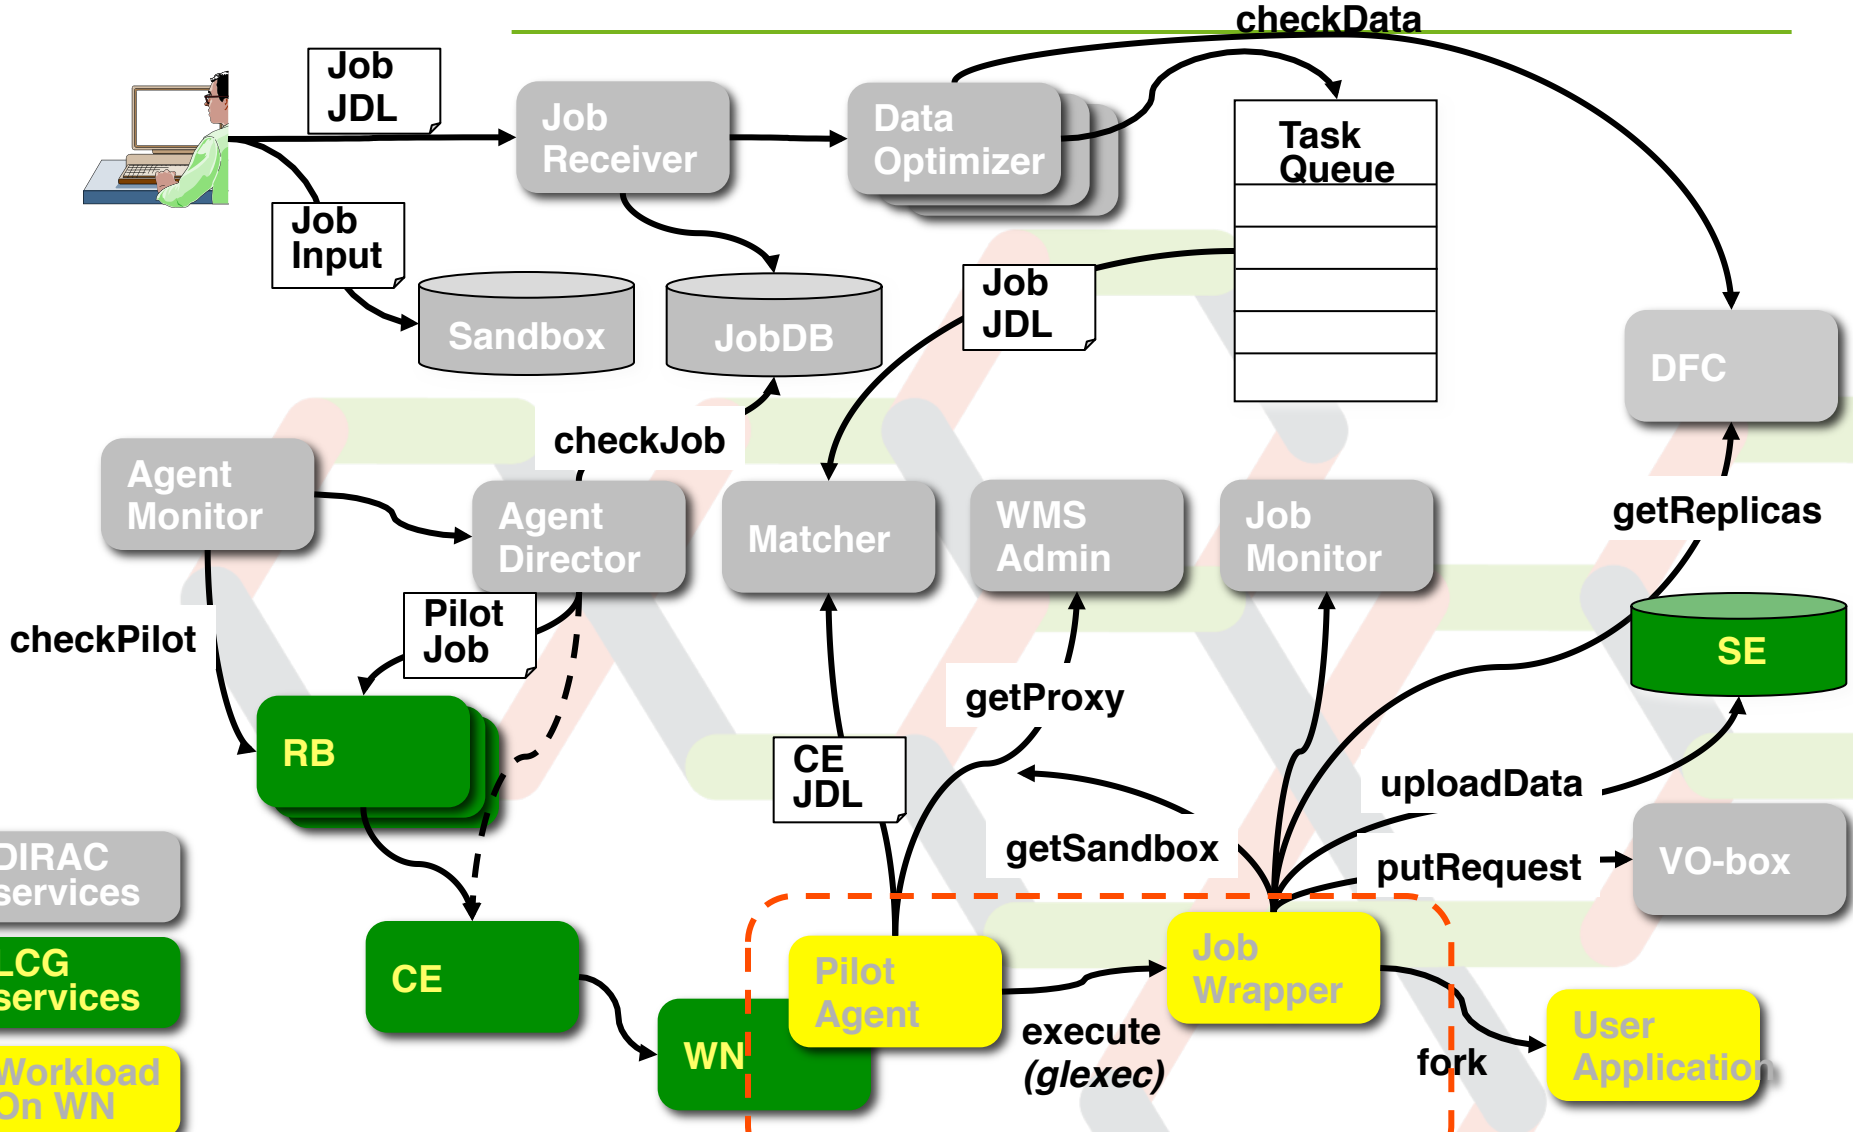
checkData

Job JDL

Job Receiver

Data Optimizer

Task Queue

Job Input

Sandbox

JobDB

Job JDL

DFC

checkJob

Agent Monitor

Agent Director

Matcher

WMS Admin

Job Monitor

getReplicas

Pilot Job

checkPilot

SE

RB

getProxy

CE JDL

uploadData

getSandbox

putRequest

VO-box

DIRAC services

LCG services

CE

Pilot Agent

Job Wrapper

User Application

WN

execute (glexec)

fork

Workload On WN